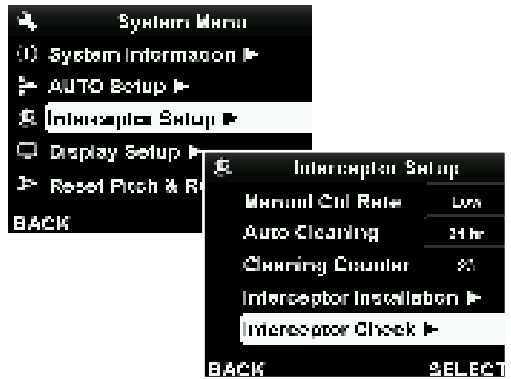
System Menu
System Information ►
AUTO Setup ►
Interceptor Setup ►
Display Setup ►
Reset Pitch & R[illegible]
BACK

Interceptor Setup
Manual Ctrl Rate Low
Auto Cleaning 24 hr
Cleaning Counter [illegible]
Interceptor Installation ►
Interceptor Check ►
BACK SELECT